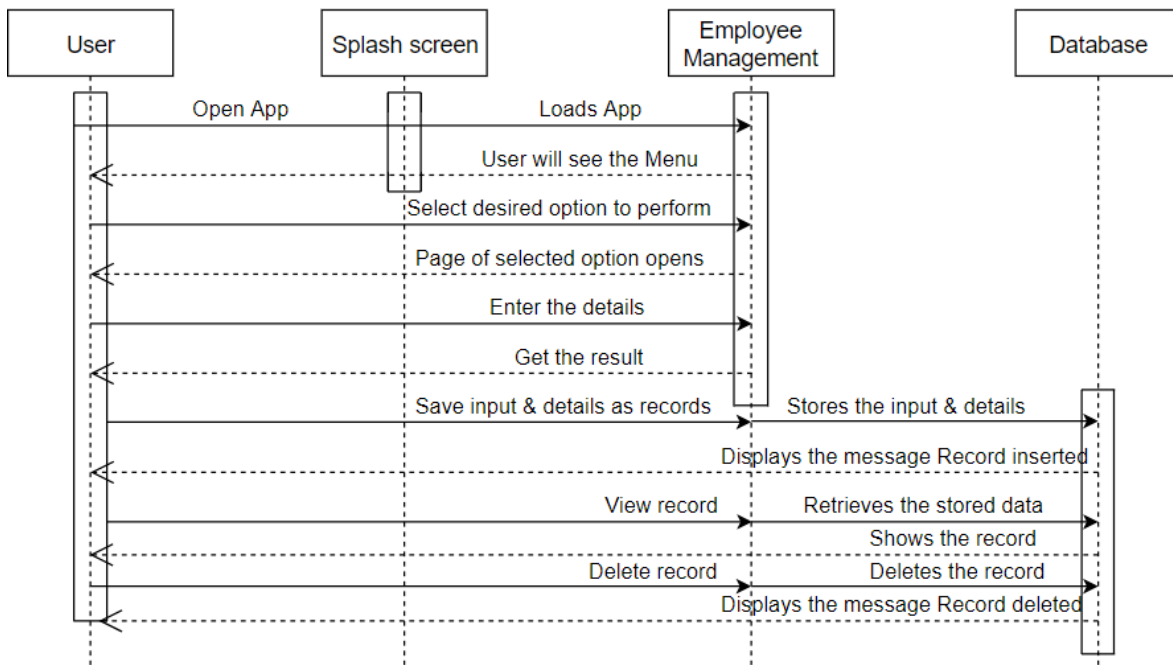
User

Splash screen

Employee Management

Database

Open App

Loads App

User will see the Menu

Select desired option to perform

Page of selected option opens

Enter the details

Get the result

Save input & details as records

Stores the input & details

Displays the message Record inserted

View record

Retrieves the stored data

Shows the record

Delete record

Deletes the record

Displays the message Record deleted